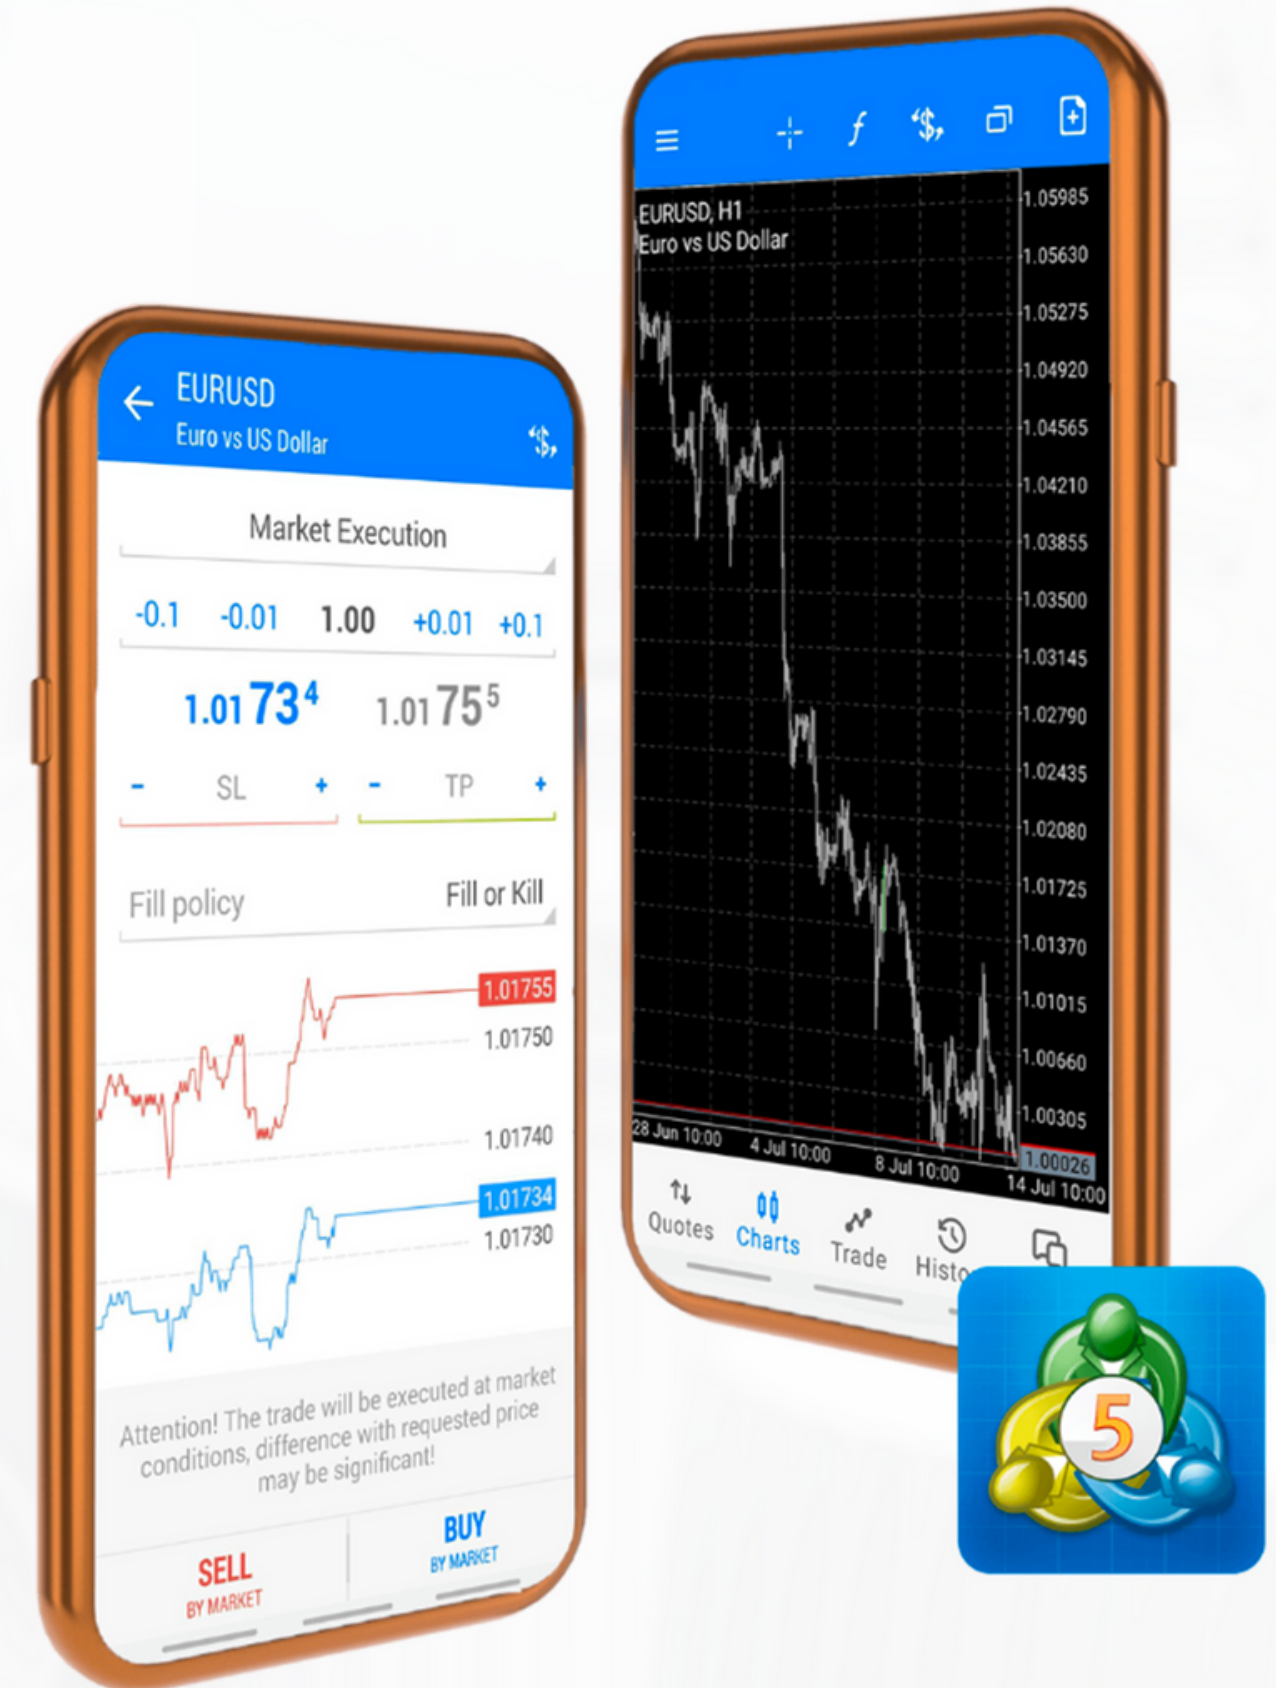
EURUSD
Euro vs US Dollar

Market Execution

-0.1 -0.01 1.00 +0.01 +0.1

1.01 73 4 1.01 75 5

- SL + - TP +

Fill policy Fill or Kill

1.01755
1.01750
1.01740
1.01734
1.01730

Attention! The trade will be executed at market conditions, difference with requested price may be significant!

SELL
BY MARKET

BUY
BY MARKET

EURUSD, H1
Euro vs US Dollar

1.05985
1.05630
1.05275
1.04920
1.04565
1.04210
1.03855
1.03500
1.03145
1.02790
1.02435
1.02080
1.01725
1.01370
1.01015
1.00660
1.00305
1.00026

28 Jun 10:00 4 Jul 10:00 8 Jul 10:00 14 Jul 10:00

Quotes Charts Trade Histo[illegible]

5